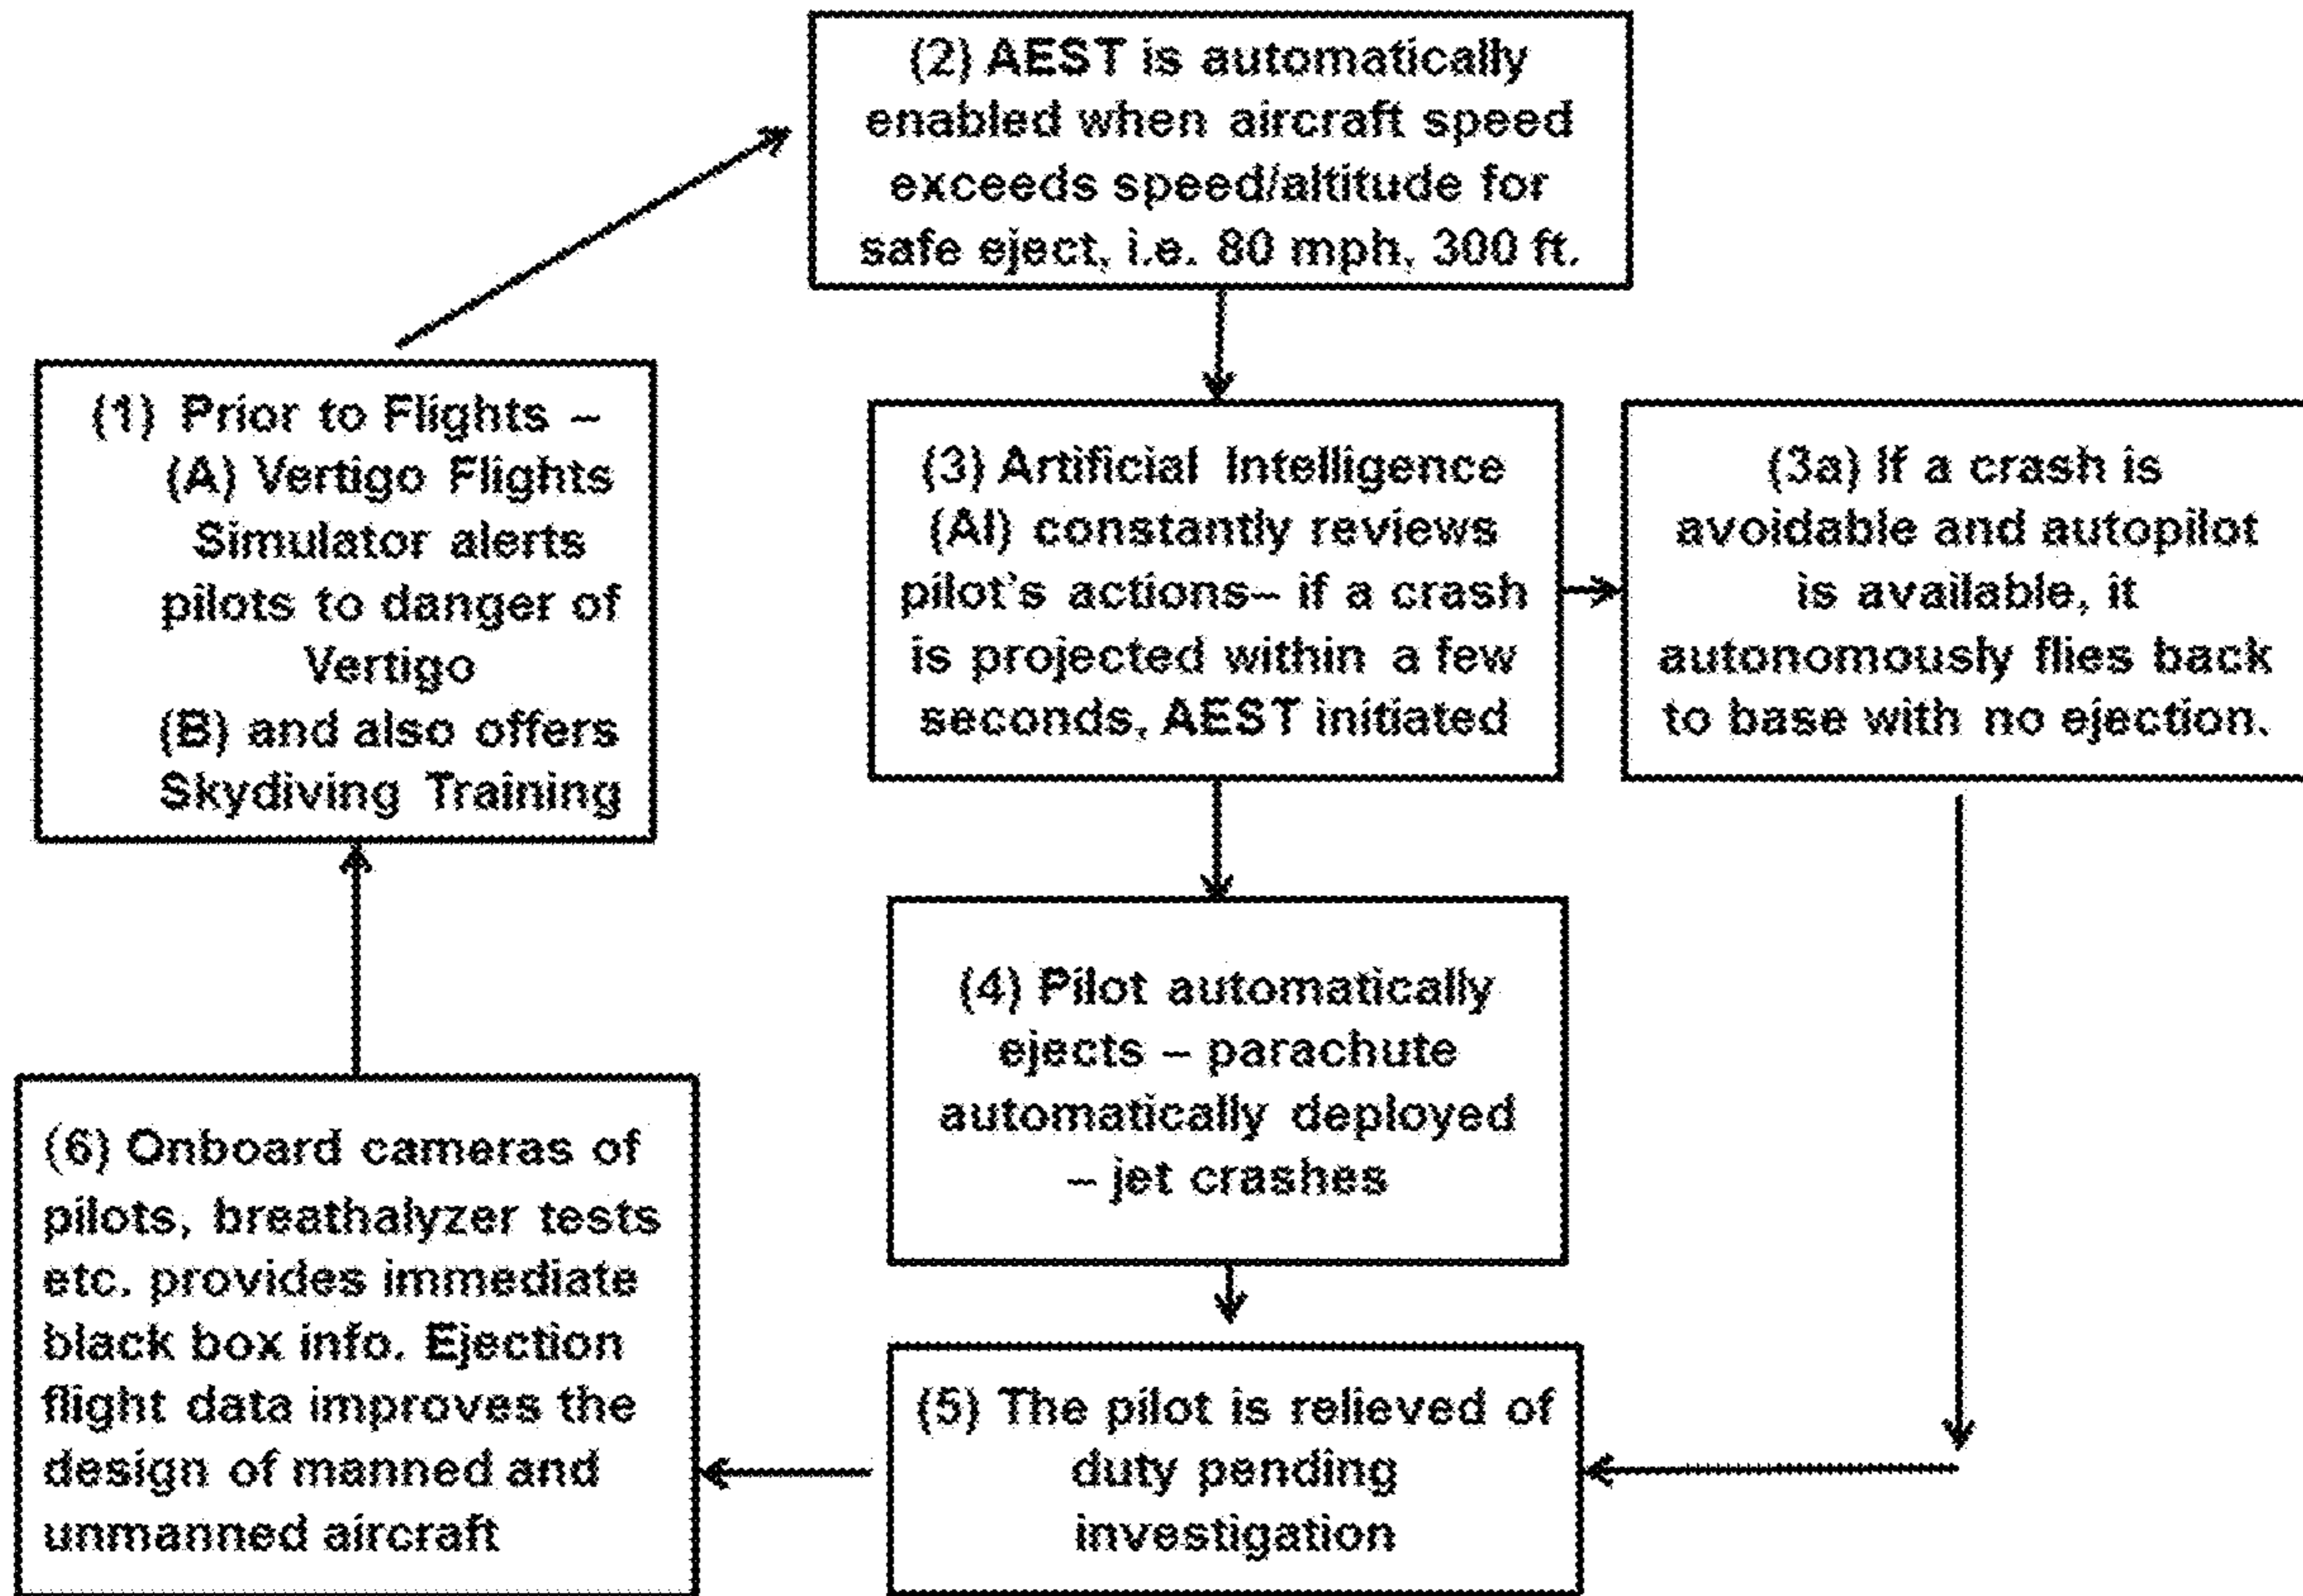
(2) AEST is automatically enabled when aircraft speed exceeds speed/altitude for safe eject, i.e. 80 mph, 300 ft.

(1) Prior to Flights – (A) Vertigo Flights Simulator alerts pilots to danger of Vertigo (B) and also offers Skydiving Training

(3) Artificial Intelligence (AI) constantly reviews pilot's actions– if a crash is projected within a few seconds, AEST initiated

(3a) If a crash is avoidable and autopilot is available, it autonomously flies back to base with no ejection.

(4) Pilot automatically ejects – parachute automatically deployed – jet crashes

(6) Onboard cameras of pilots, breathalyzer tests etc. provides immediate black box info. Ejection flight data improves the design of manned and unmanned aircraft

(5) The pilot is relieved of duty pending investigation